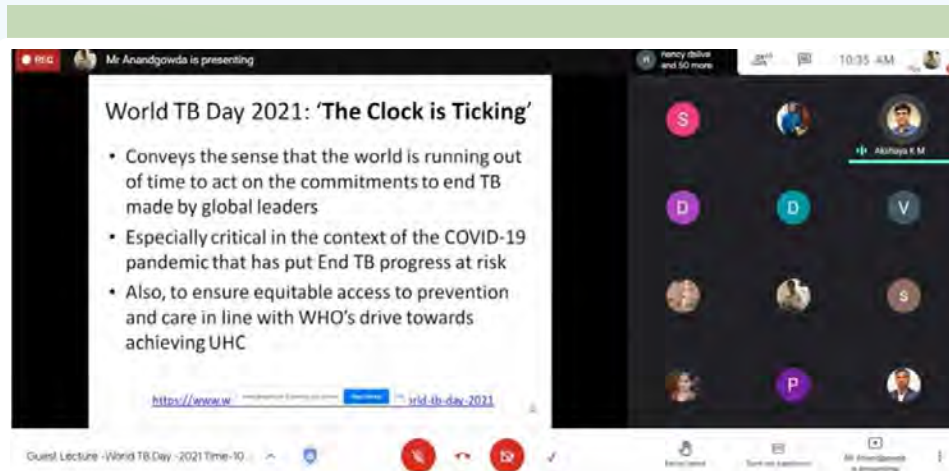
REC Mr Anandgowda is presenting

nancy dsilva and 50 more

10:35 AM

World TB Day 2021: 'The Clock is Ticking'

• Conveys the sense that the world is running out of time to act on the commitments to end TB made by global leaders

• Especially critical in the context of the COVID-19 pandemic that has put End TB progress at risk

• Also, to ensure equitable access to prevention and care in line with WHO's drive towards achieving UHC

https://www.w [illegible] orld-tb-day-2021

S

D

D

V

S

P

Akshaya K M

Guest Lecture -World TB Day -2021 Time-10...

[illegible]

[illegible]

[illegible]